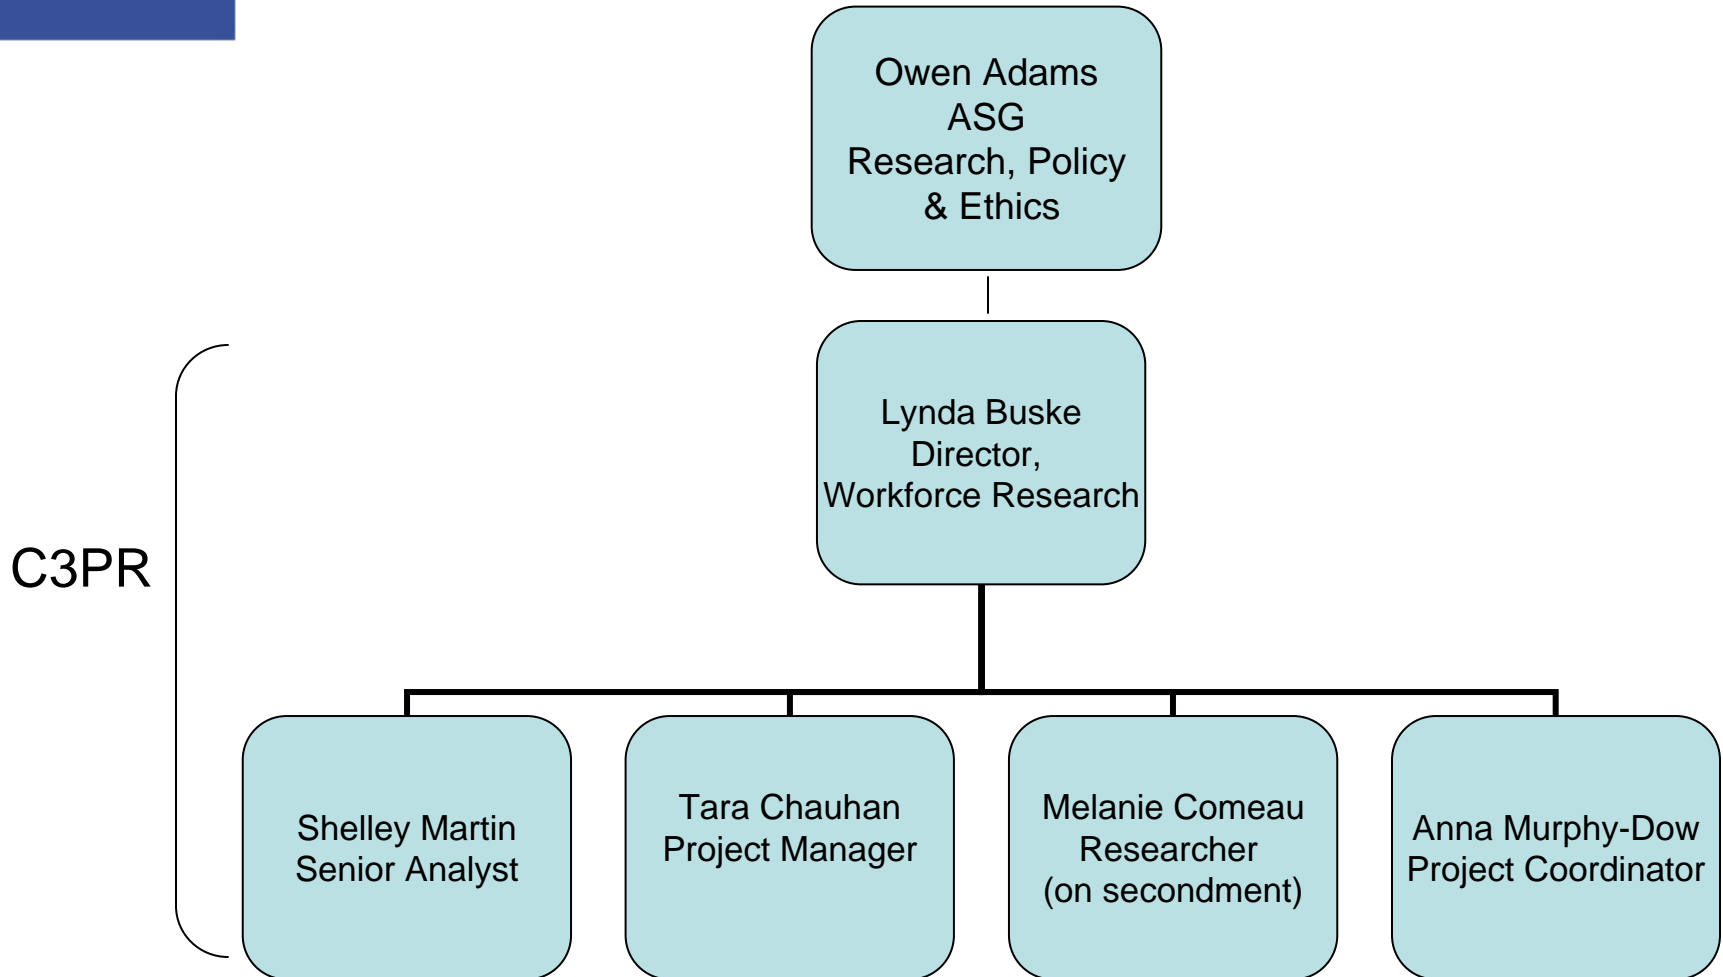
Owen Adams
ASG
Research, Policy & Ethics

Lynda Buske
Director,
Workforce Research

C3PR

Shelley Martin
Senior Analyst

Tara Chauhan
Project Manager

Melanie Comeau
Researcher
(on secondment)

Anna Murphy-Dow
Project Coordinator